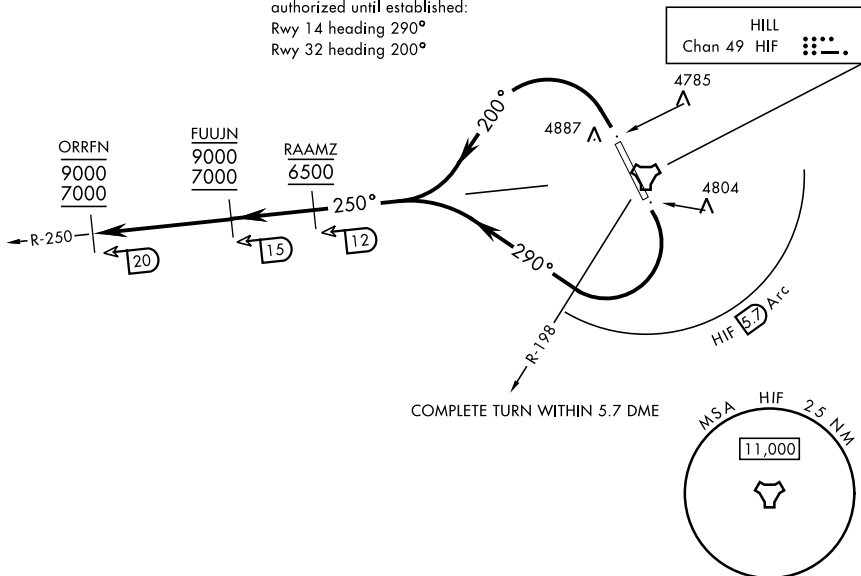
authorized until established:
Rwy 14 heading 290°
Rwy 32 heading 200°

HILL
Chan 49 HIF

4785

200°

4887

ORRFN
9000
7000

FUUJN
9000
7000

RAAMZ
6500

250°

4804

R-250

20

15

12

290°

HIF 5.7 Arc

R-198

COMPLETE TURN WITHIN 5.7 DME

MSA HIF 25 NM

11,000